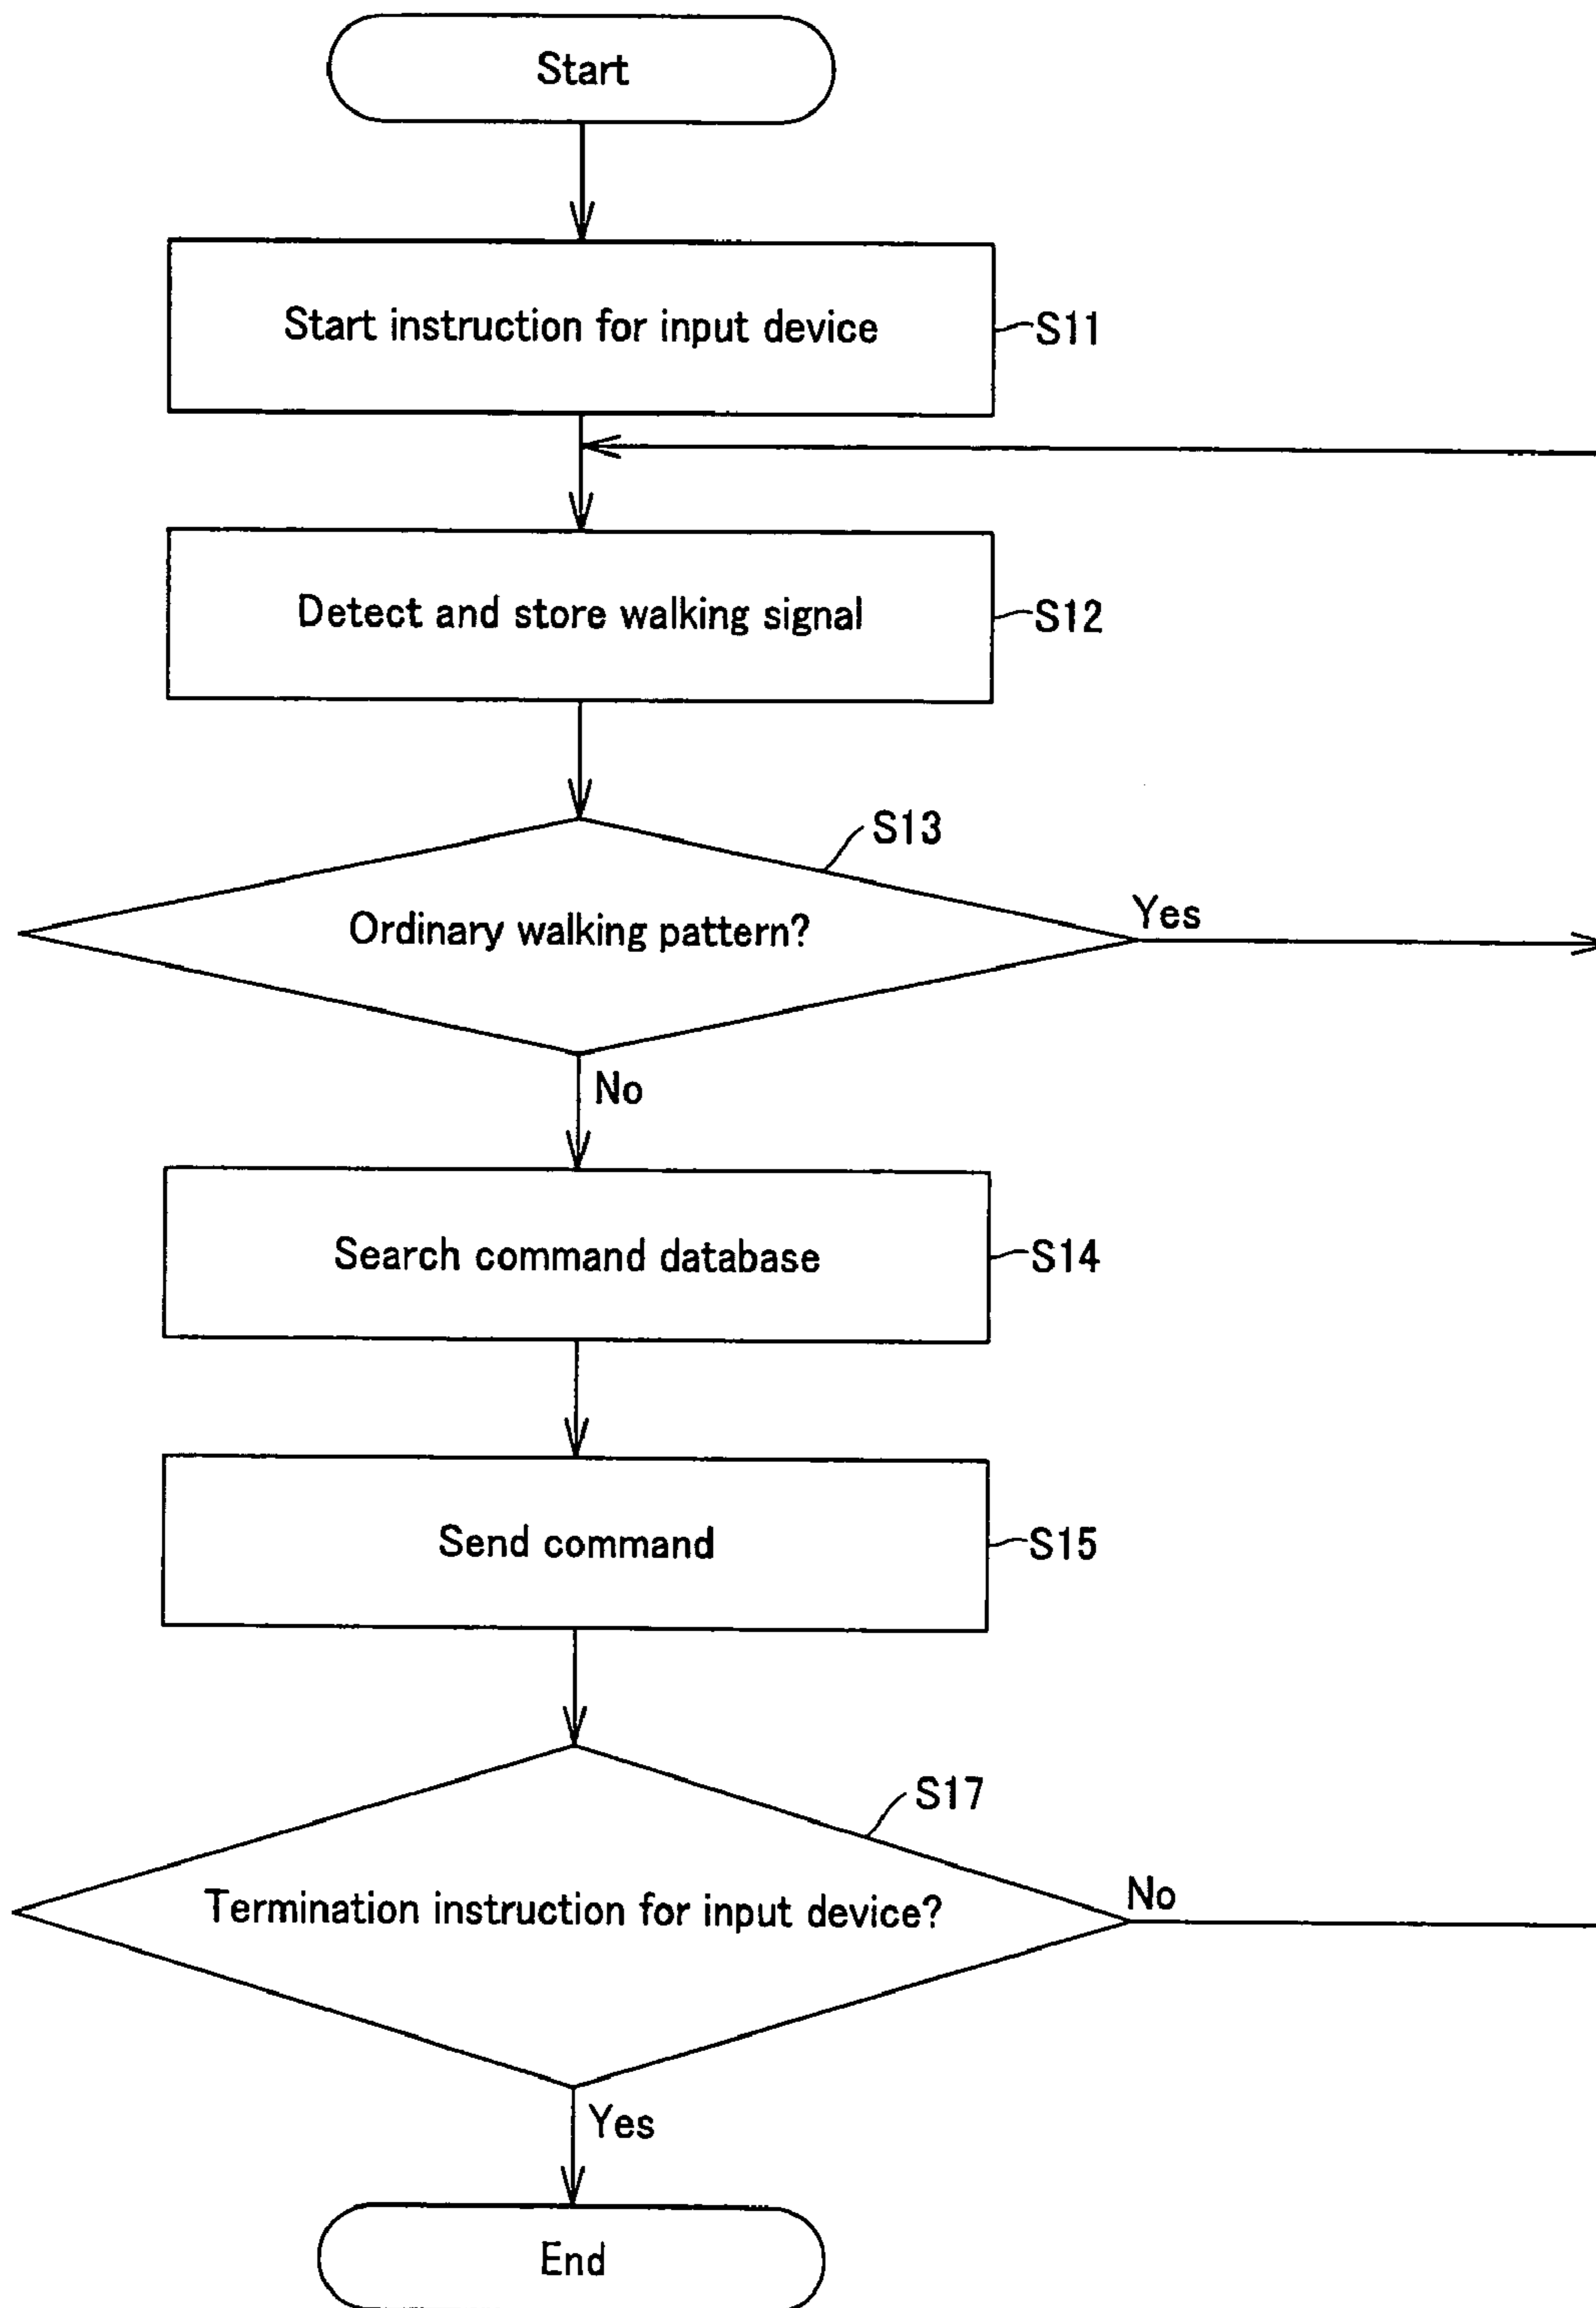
Start

Start instruction for input device

S11

Detect and store walking signal

S12

S13

Ordinary walking pattern?

Yes

No

Search command database

S14

Send command

S15

S17

Termination instruction for input device?

No

Yes

End